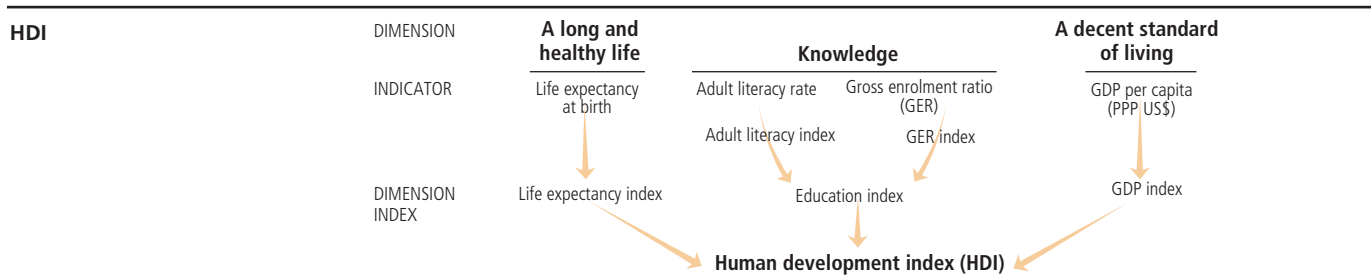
HDI

DIMENSION

A long and healthy life

Knowledge

A decent standard of living

INDICATOR

Life expectancy at birth

Adult literacy rate

Gross enrolment ratio (GER)

GDP per capita (PPP US$)

Adult literacy index

GER index

DIMENSION INDEX

Life expectancy index

Education index

GDP index

Human development index (HDI)